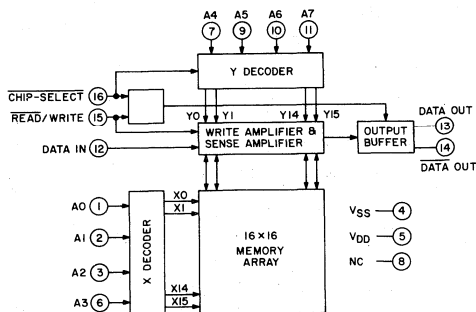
A4 7
A5 9
A6 10
A7 11

Y DECODER

$\overline{\text{CHIP-SELECT}}$ 16
$\overline{\text{READ}}$/WRITE 15

Y0 Y1 Y14 Y15

WRITE AMPLIFIER & SENSE AMPLIFIER

OUTPUT BUFFER

DATA OUT 13
14 $\overline{\text{DATA OUT}}$

DATA IN 12

A0 1
A1 2
A2 3
A3 6

X DECODER

X0
X1
X14
X15

16×16 MEMORY ARRAY

$V_{SS}$ 4
$V_{DD}$ 5
NC 8